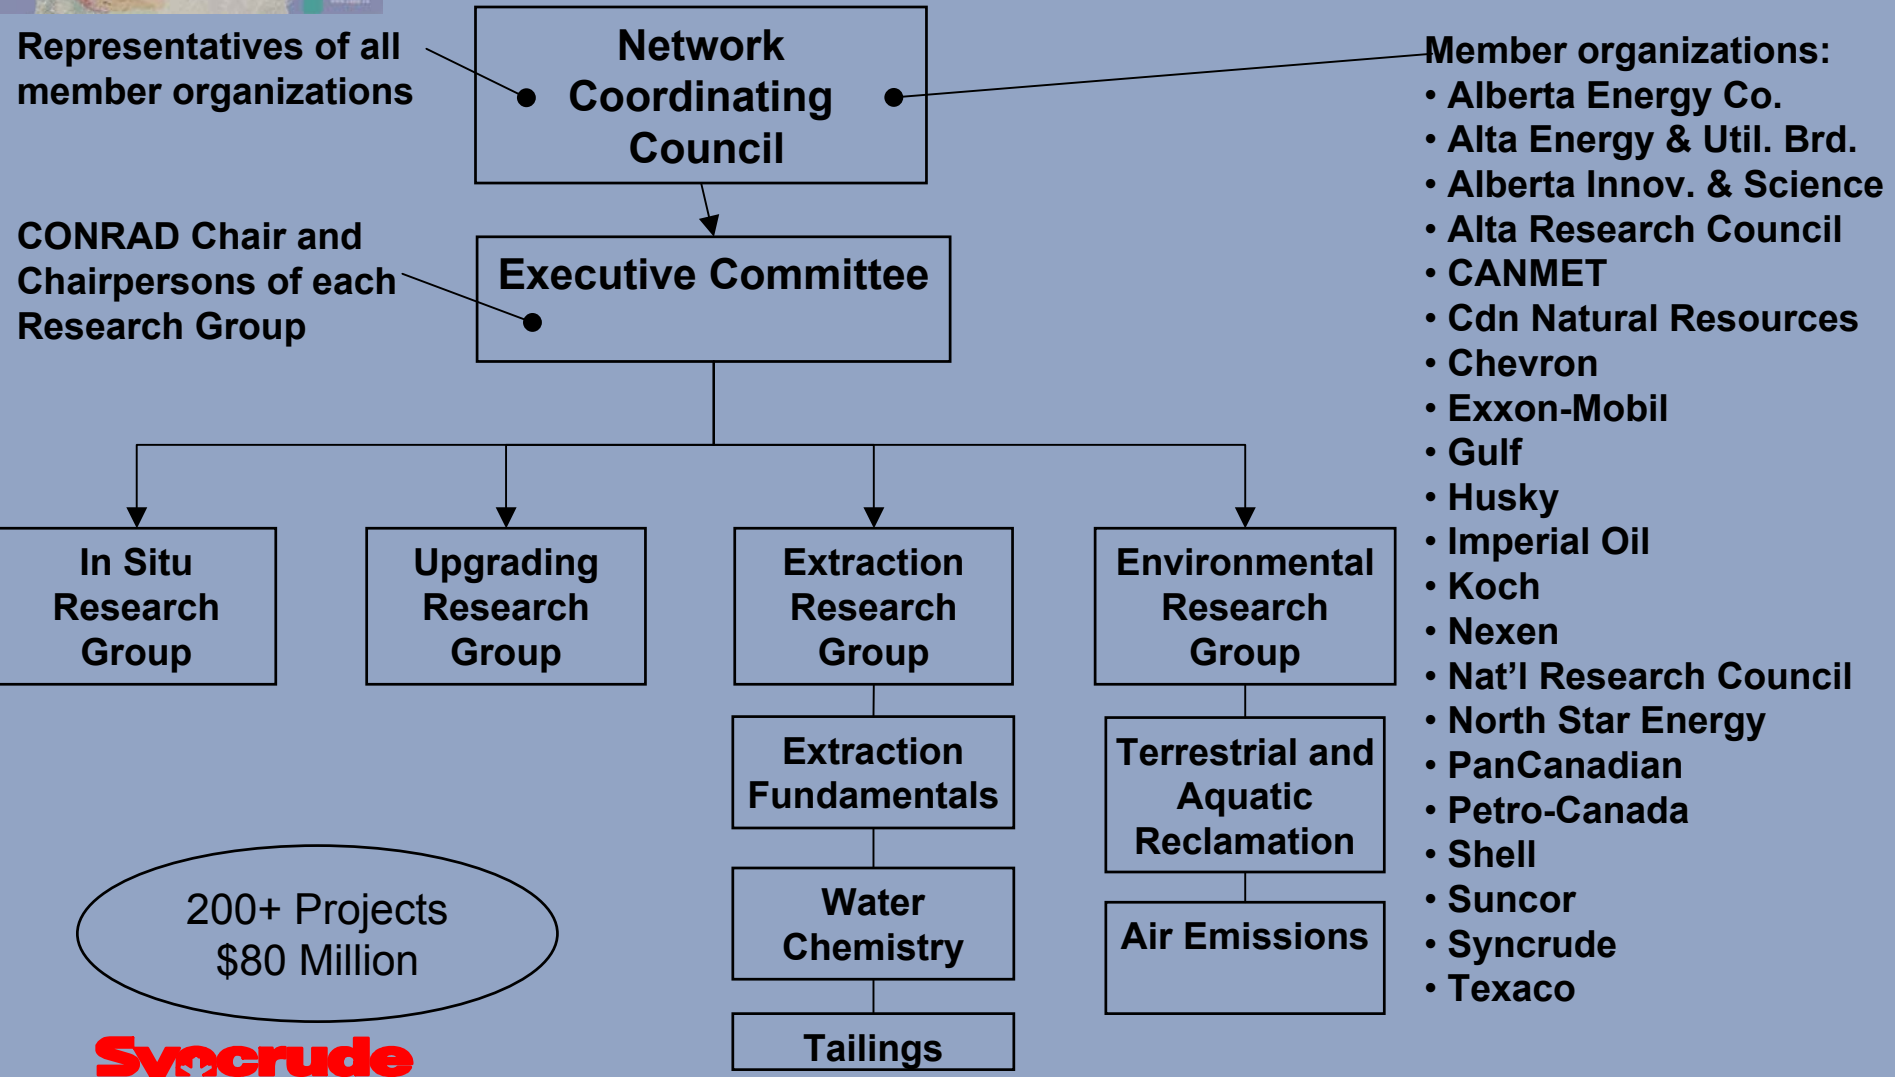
Representatives of all member organizations

Network Coordinating Council

Member organizations:
• Alberta Energy Co.
• Alta Energy & Util. Brd.
• Alberta Innov. & Science
• Alta Research Council
• CANMET
• Cdn Natural Resources
• Chevron
• Exxon-Mobil
• Gulf
• Husky
• Imperial Oil
• Koch
• Nexen
• Nat'l Research Council
• North Star Energy
• PanCanadian
• Petro-Canada
• Shell
• Suncor
• Syncrude
• Texaco

CONRAD Chair and Chairpersons of each Research Group

Executive Committee

In Situ Research Group

Upgrading Research Group

Extraction Research Group

Environmental Research Group

Extraction Fundamentals

Water Chemistry

Tailings

Terrestrial and Aquatic Reclamation

Air Emissions

200+ Projects
$80 Million

Syncrude